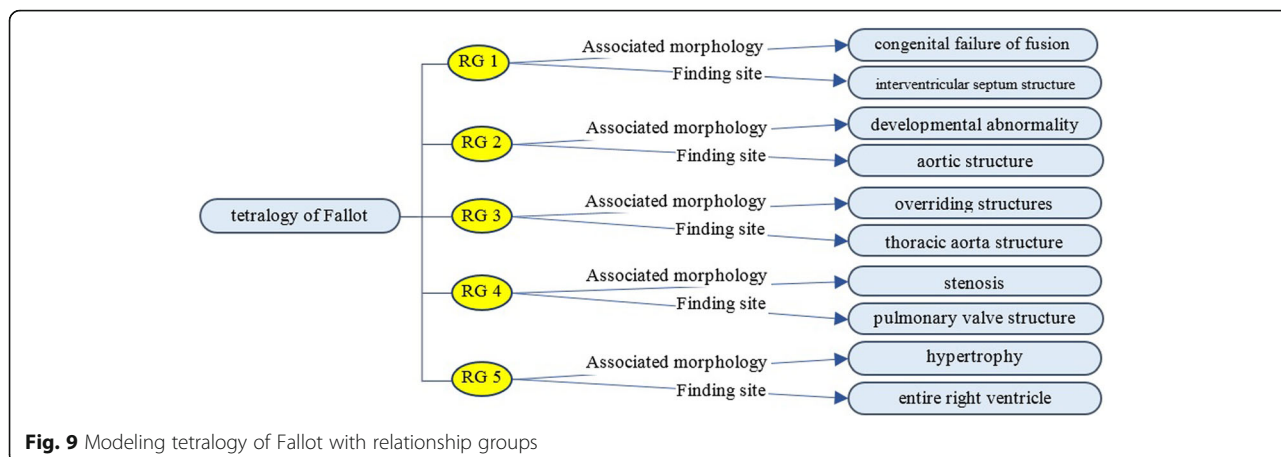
tetralogy of Fallot

RG 1
Associated morphology
congenital failure of fusion
Finding site
interventricular septum structure

RG 2
Associated morphology
developmental abnormality
Finding site
aortic structure

RG 3
Associated morphology
overriding structures
Finding site
thoracic aorta structure

RG 4
Associated morphology
stenosis
Finding site
pulmonary valve structure

RG 5
Associated morphology
hypertrophy
Finding site
entire right ventricle

**Fig. 9** Modeling tetralogy of Fallot with relationship groups